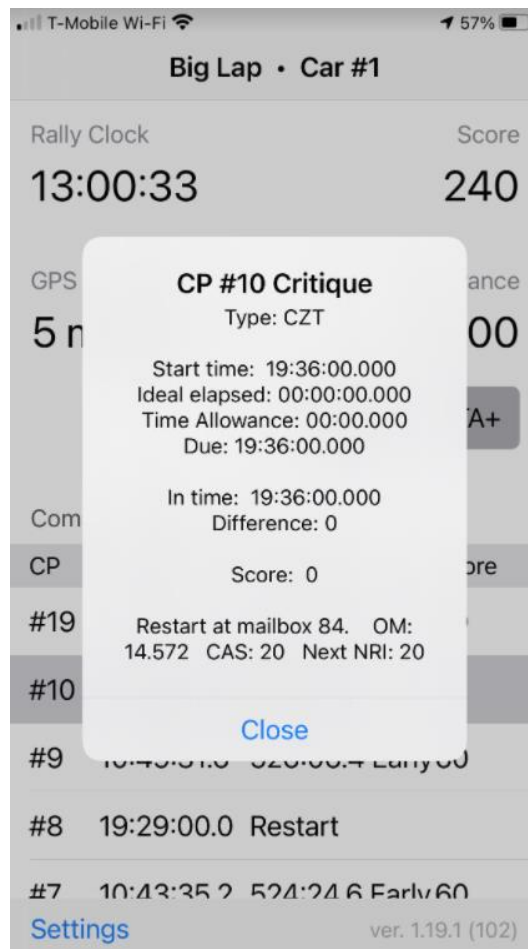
T-Mobile Wi-Fi
57%

Big Lap • Car #1

Rally Clock
13:00:33

Score
240

GPS
5 n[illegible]

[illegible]ance
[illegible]00

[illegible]A+

Com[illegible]

CP
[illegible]ore

#19
#10
#9 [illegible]
#8 19:29:00.0 Restart
#7 10:43:35.2 524:24.6 Early 60

CP #10 Critique
Type: CZT

Start time: 19:36:00.000
Ideal elapsed: 00:00:00.000
Time Allowance: 00:00:00.000
Due: 19:36:00.000

In time: 19:36:00.000
Difference: 0

Score: 0

Restart at mailbox 84. OM: 14.572 CAS: 20 Next NRI: 20

Close

Settings
ver. 1.19.1 (102)